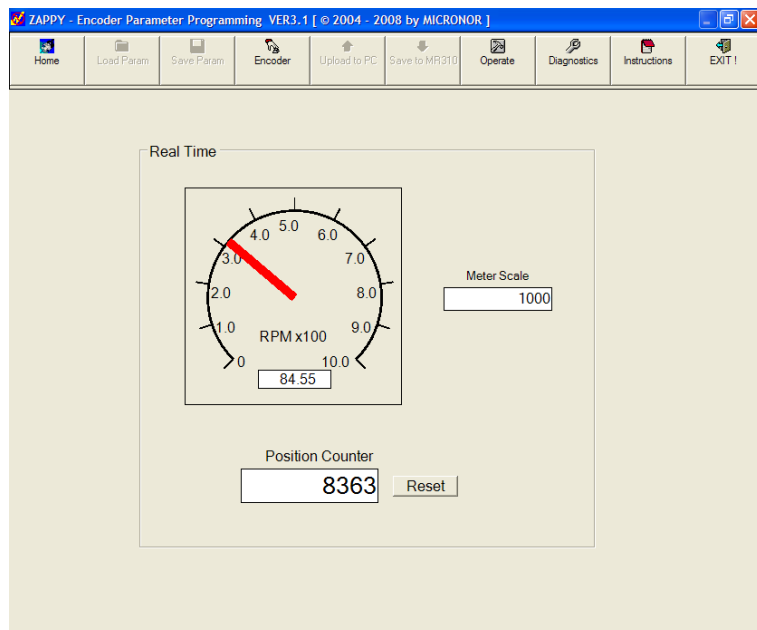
ZAPPY - Encoder Parameter Programming VER3.1 [ © 2004 - 2008 by MICRONOR ]

Home
Load Param
Save Param
Encoder
Upload to PC
Save to MR310
Operate
Diagnostics
Instructions
EXIT !

Real Time

5.0
4.0
6.0
3.0
7.0
2.0
8.0
1.0
9.0
0
10.0
RPM x100
84.55

Meter Scale
1000

Position Counter
8363
Reset